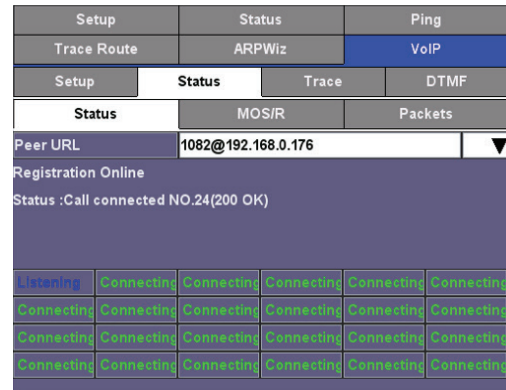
| Setup | Status | Ping |
|---|---|---|
| Trace Route | ARPWiz | VoIP |

| Setup | Status | Trace | DTMF |
|---|---|---|---|

| Status | MOS/R | Packets |
|---|---|---|

Peer URL 1082@192.168.0.176 ▼

Registration Online

Status :Call connected NO.24(200 OK)

| Listening | Connecting | Connecting | Connecting | Connecting | Connecting |
|---|---|---|---|---|---|
| Connecting | Connecting | Connecting | Connecting | Connecting | Connecting |
| Connecting | Connecting | Connecting | Connecting | Connecting | Connecting |
| Connecting | Connecting | Connecting | Connecting | Connecting | Connecting |